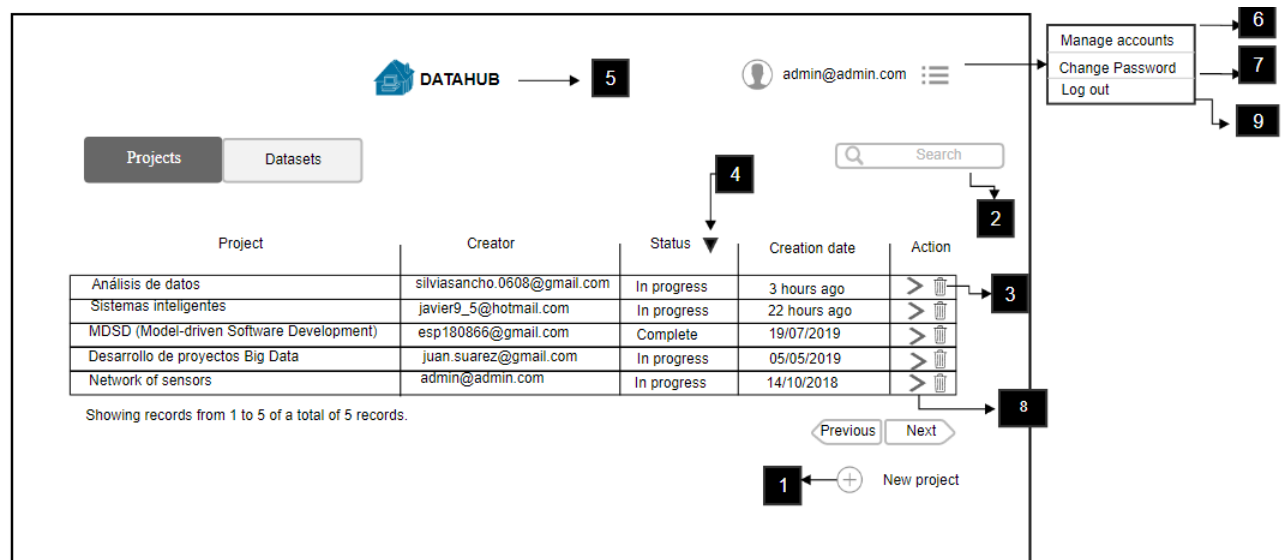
DATAHUB

5

admin@admin.com

Manage accounts

Change Password

Log out

6

7

9

Projects

Datasets

Search

4

2

| Project | Creator | Status ▼ | Creation date | Action |
|---|---|---|---|---|
| Análisis de datos | silviasancho.0608@gmail.com | In progress | 3 hours ago | |
| Sistemas inteligentes | javier9_5@hotmail.com | In progress | 22 hours ago | |
| MDSD (Model-driven Software Development) | esp180866@gmail.com | Complete | 19/07/2019 | |
| Desarrollo de proyectos Big Data | juan.suarez@gmail.com | In progress | 05/05/2019 | |
| Network of sensors | admin@admin.com | In progress | 14/10/2018 | |

3

8

Showing records from 1 to 5 of a total of 5 records.

Previous

Next

1

New project